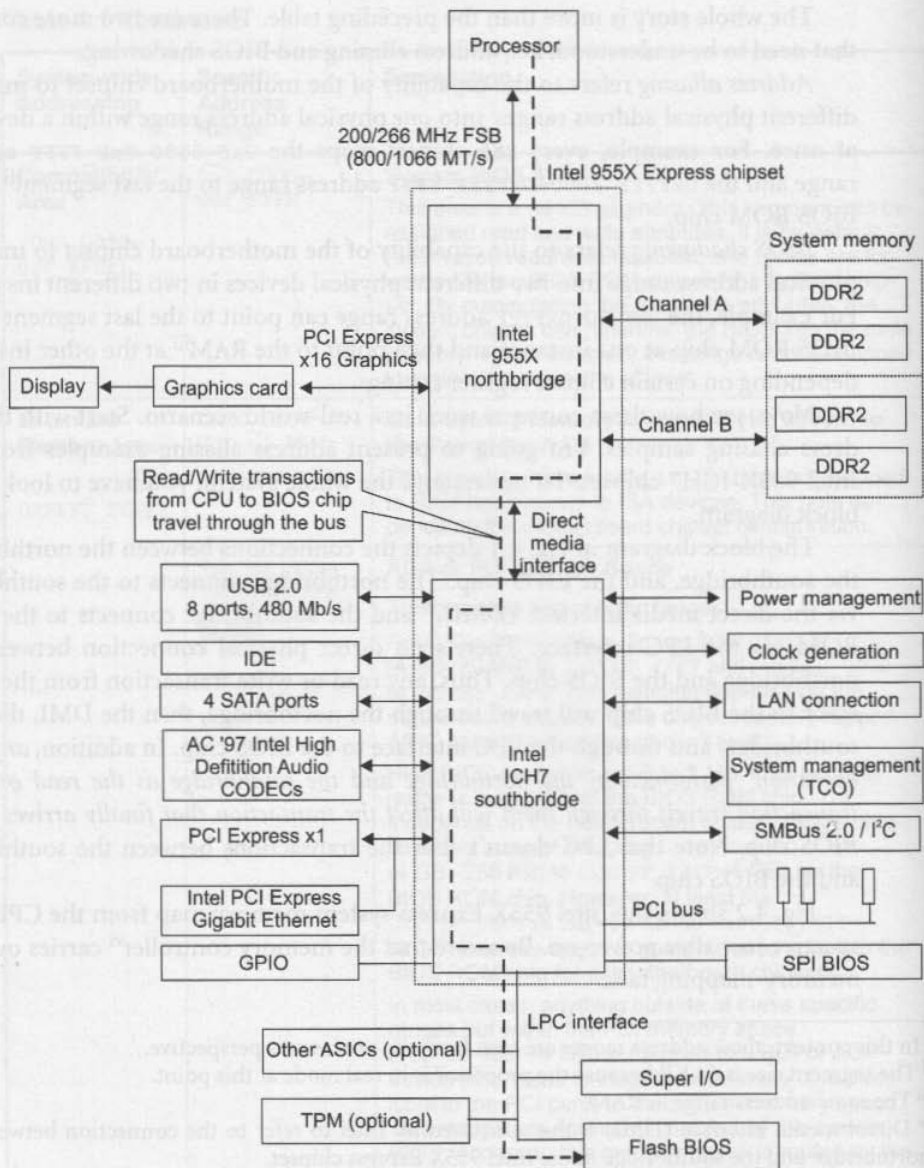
Processor

200/266 MHz FSB
(800/1066 MT/s)

Intel 955X Express chipset

System memory

Channel A

DDR2

DDR2

PCI Express
x16 Graphics

Intel
955X
northbridge

Channel B

DDR2

DDR2

Display

Graphics card

Read/Write transactions
from CPU to BIOS chip
travel through the bus

Direct
media
interface

USB 2.0
8 ports, 480 Mb/s

Power management

IDE

Clock generation

4 SATA ports

LAN connection

AC '97 Intel High
Defitition Audio
CODECs

Intel
ICH7
southbridge

System management
(TCO)

PCI Express x1

SMBus 2.0 / I$^2$C

Intel PCI Express
Gigabit Ethernet

PCI bus

GPIO

SPI BIOS

LPC interface

Other ASICs (optional)

Super I/O

TPM (optional)

Flash BIOS